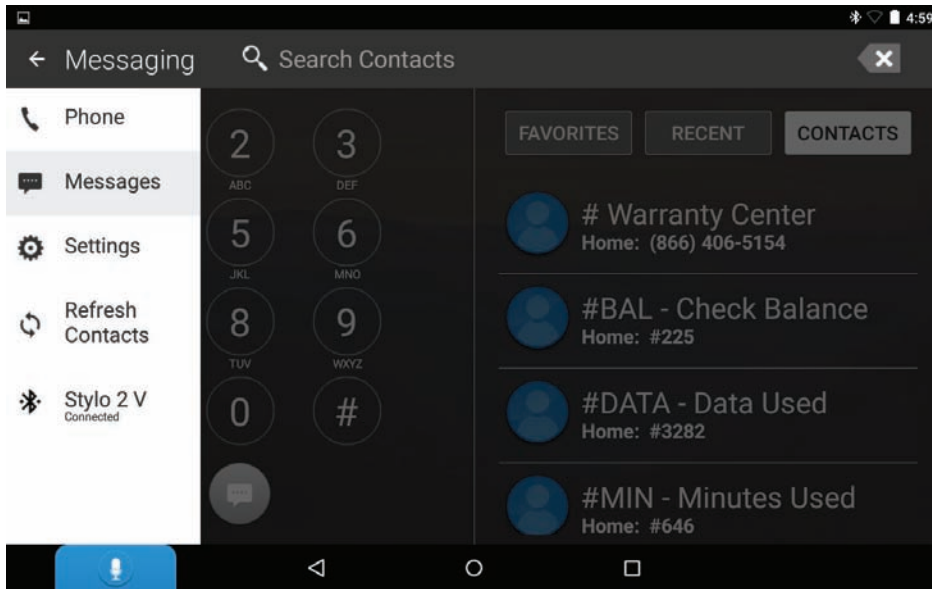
4:59

Messaging

Search Contacts

Phone

Messages

Settings

Refresh Contacts

Stylo 2 V
Connected

2
ABC
3
DEF
5
JKL
6
MNO
8
TUV
9
WXYZ
0
#

FAVORITES
RECENT
CONTACTS

# Warranty Center
Home: (866) 406-5154

#BAL - Check Balance
Home: #225

#DATA - Data Used
Home: #3282

#MIN - Minutes Used
Home: #646